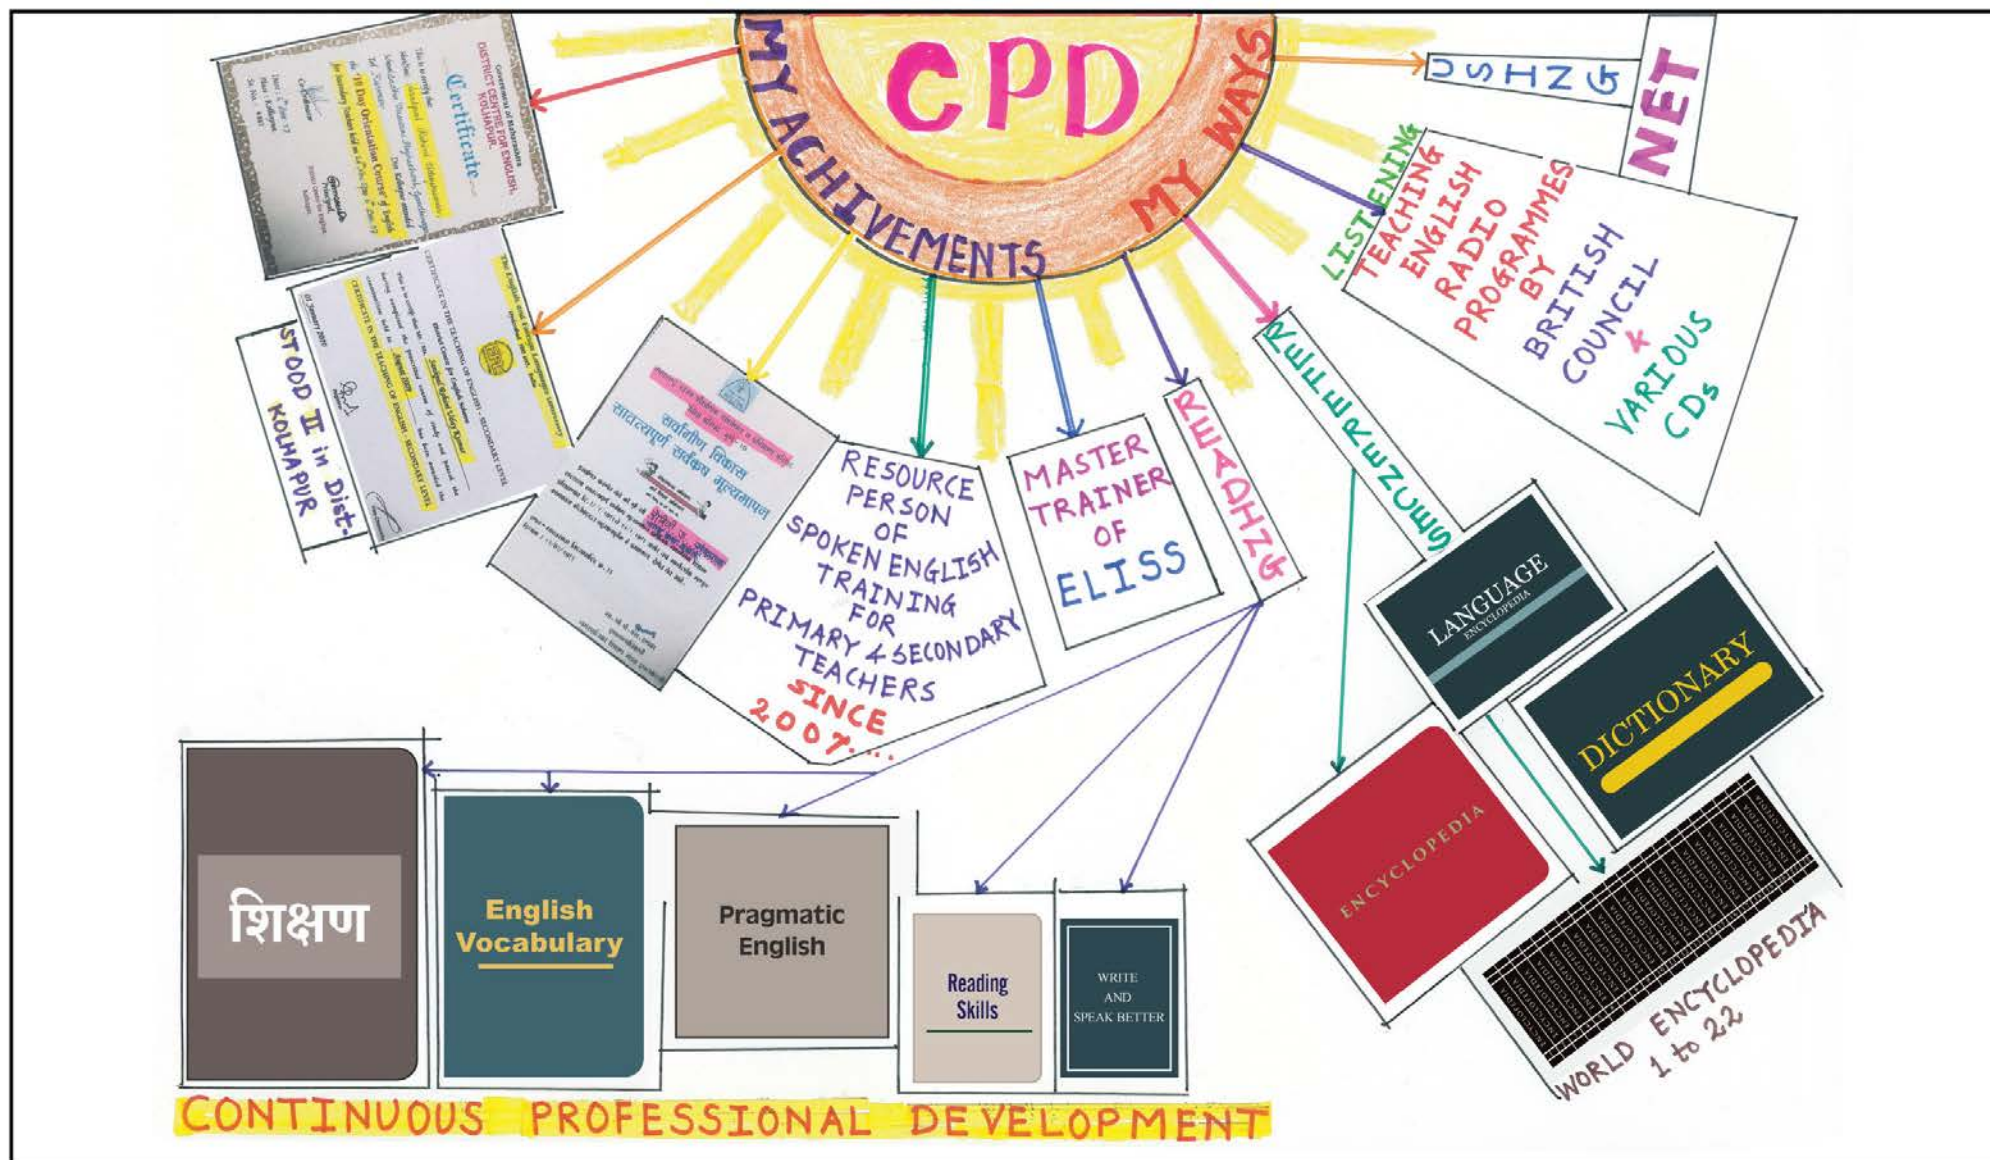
CPD

MY ACHIVEMENTS

MY WAYS

USING NET

LISTENING TEACHING ENGLISH RADIO PROGRAMMES BY BRITISH COUNCIL & VARIOUS CDs

Government of Maharashtra
DISTRICT CENTRE FOR ENGLISH, KOLHAPUR.
Certificate
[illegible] Day Orientation Course of English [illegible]

CERTIFICATE IN THE TEACHING OF ENGLISH - SECONDARY LEVEL

STOOD II in Dist. KOLHAPUR

सातत्यपूर्ण सर्वंकष मूल्यमापन

RESOURCE PERSON OF SPOKEN ENGLISH TRAINING FOR PRIMARY & SECONDARY TEACHERS SINCE 2007....

MASTER TRAINER OF ELISS

READING

REFERENCING

LANGUAGE ENCYCLOPEDIA

DICTIONARY

ENCYCLOPEDIA

WORLD ENCYCLOPEDIA 1 to 22

शिक्षण

English Vocabulary

Pragmatic English

Reading Skills

WRITE AND SPEAK BETTER

CONTINUOUS PROFESSIONAL DEVELOPMENT